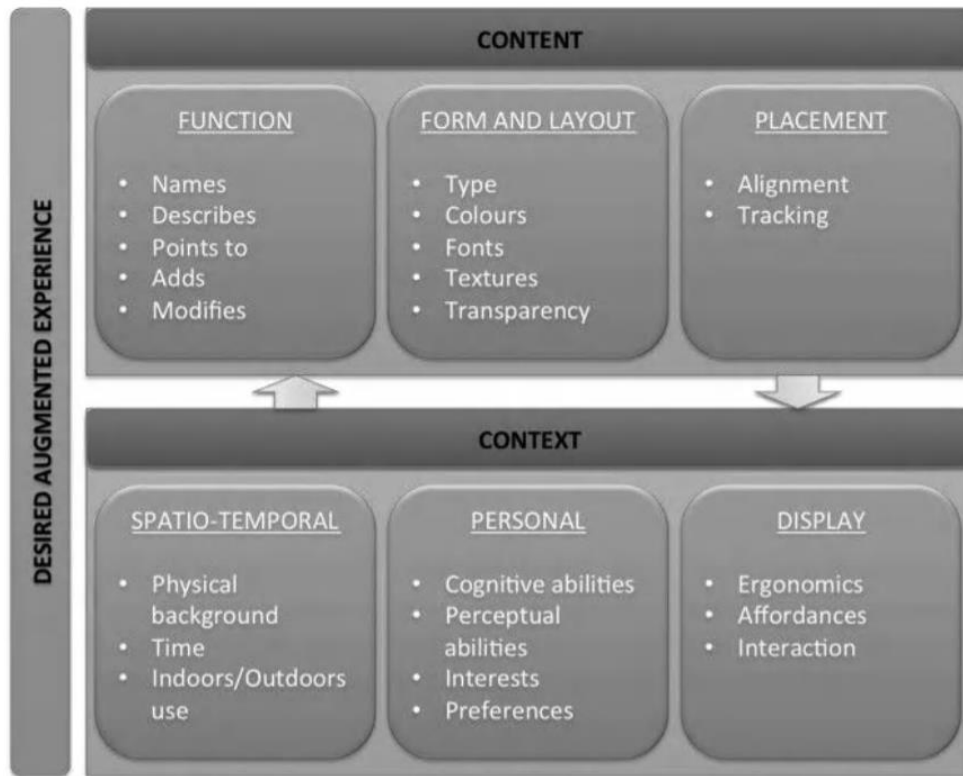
DESIRED AUGMENTED EXPERIENCE

CONTENT

FUNCTION

- Names
- Describes
- Points to
- Adds
- Modifies

FORM AND LAYOUT

- Type
- Colours
- Fonts
- Textures
- Transparency

PLACEMENT

- Alignment
- Tracking

CONTEXT

SPATIO-TEMPORAL

- Physical background
- Time
- Indoors/Outdoors use

PERSONAL

- Cognitive abilities
- Perceptual abilities
- Interests
- Preferences

DISPLAY

- Ergonomics
- Affordances
- Interaction